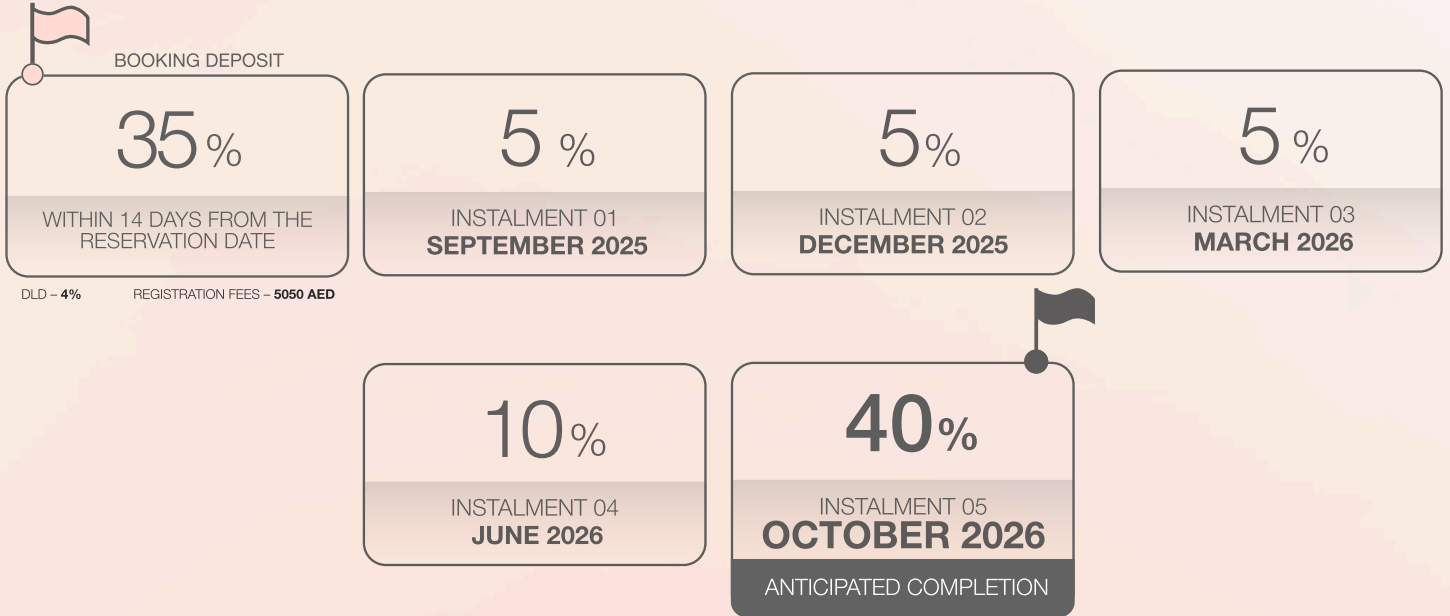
BOOKING DEPOSIT

35%

WITHIN 14 DAYS FROM THE RESERVATION DATE

DLD – **4%** REGISTRATION FEES – **5050 AED**

5 %

INSTALMENT 01
**SEPTEMBER 2025**

5%

INSTALMENT 02
**DECEMBER 2025**

5 %

INSTALMENT 03
**MARCH 2026**

10%

INSTALMENT 04
**JUNE 2026**

40%

INSTALMENT 05
**OCTOBER 2026**

ANTICIPATED COMPLETION